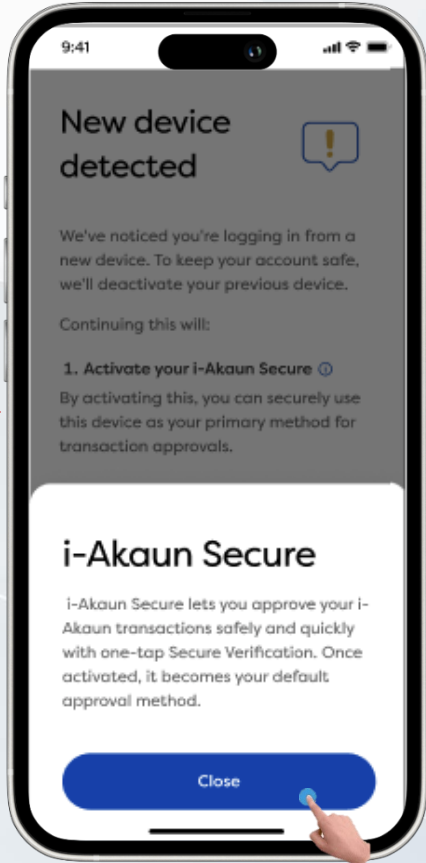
9:41

New device detected

We've noticed you're logging in from a new device. To keep your account safe, we'll deactivate your previous device.

Continuing this will:

1. Activate your i-Akaun Secure ⓘ
By activating this, you can securely use this device as your primary method for transaction approvals.

i-Akaun Secure

i-Akaun Secure lets you approve your i-Akaun transactions safely and quickly with one-tap Secure Verification. Once activated, it becomes your default approval method.

Close